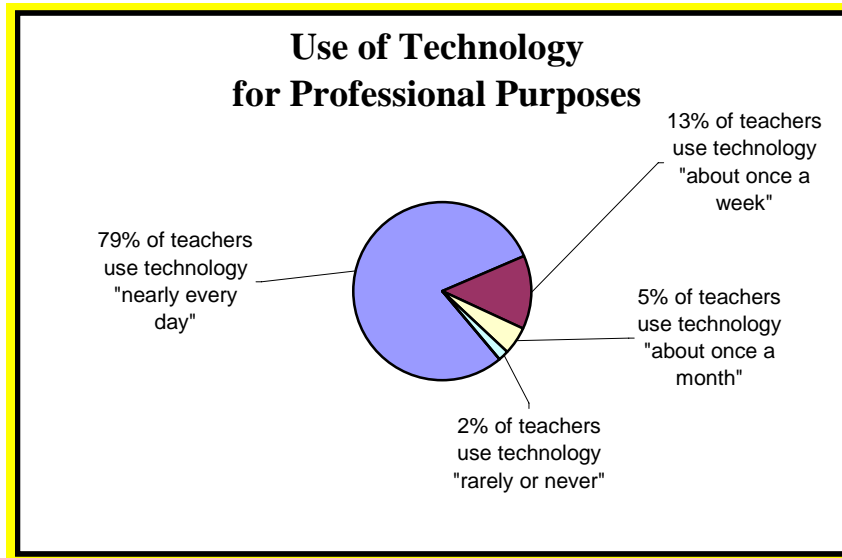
Use of Technology for Professional Purposes

13% of teachers use technology "about once a week"

79% of teachers use technology "nearly every day"

5% of teachers use technology "about once a month"

2% of teachers use technology "rarely or never"